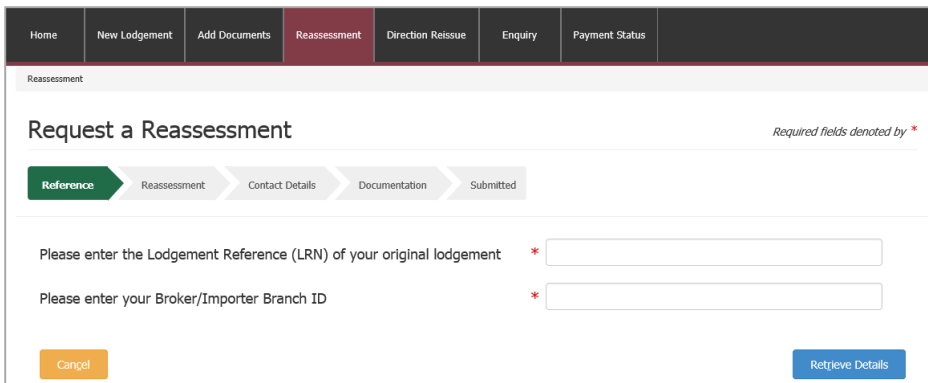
Home | New Lodgement | Add Documents | Reassessment | Direction Reissue | Enquiry | Payment Status

Reassessment

Request a Reassessment

Required fields denoted by *

Reference | Reassessment | Contact Details | Documentation | Submitted

Please enter the Lodgement Reference (LRN) of your original lodgement *

Please enter your Broker/Importer Branch ID *

Cancel

Retrieve Details